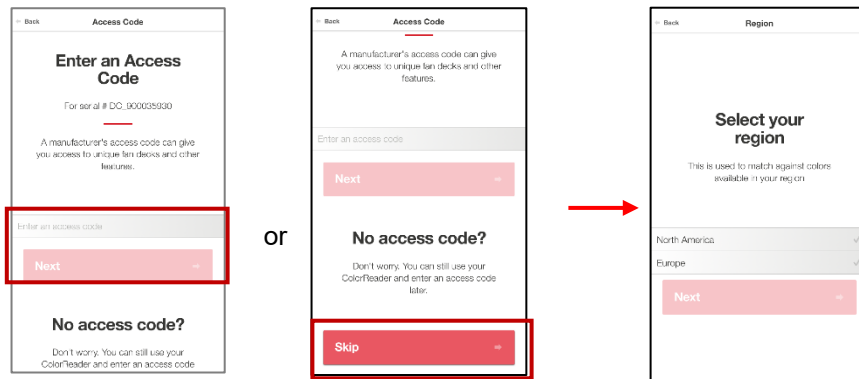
Back
Access Code

Enter an Access Code

For serial # DC_900035930

A manufacturer's access code can give you access to unique fan decks and other features.

Enter an access code

Next

No access code?

Don't worry. You can still use your ColorReader and enter an access code

or

Back
Access Code

A manufacturer's access code can give you access to unique fan decks and other features.

Enter an access code

Next

No access code?

Don't worry. You can still use your ColorReader and enter an access code later.

Skip

Back
Region

Select your region

This is used to match against colors available in your region

North America

Europe

Next